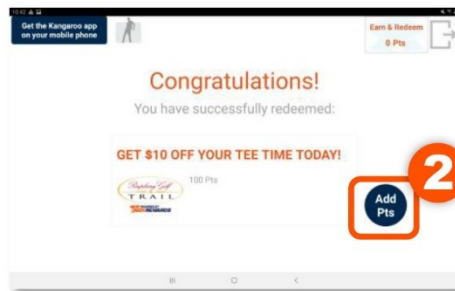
10:42

Get the Kangaroo app on your mobile phone

Earn & Redeem
0 Pts

Congratulations!

You have successfully redeemed:

GET $10 OFF YOUR TEE TIME TODAY!

100 Pts

Rapling Golf
TRAIL
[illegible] REWARDS

2

Add Pts

III
O
<